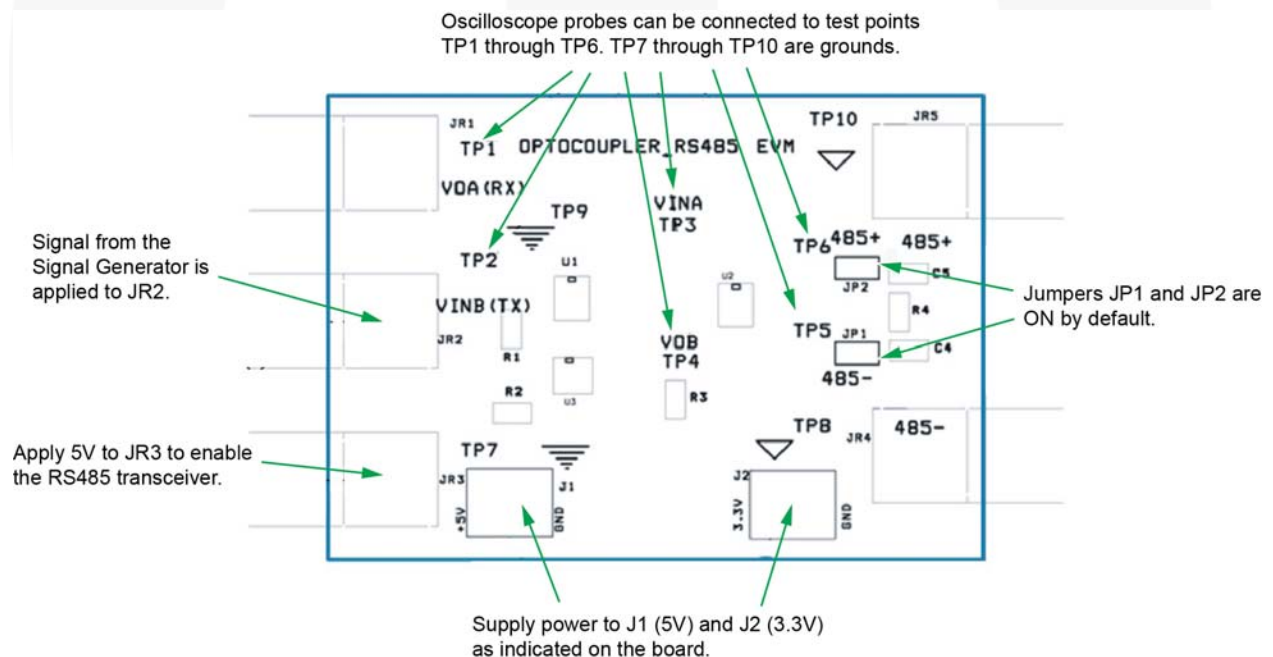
Oscilloscope probes can be connected to test points TP1 through TP6. TP7 through TP10 are grounds.

JR1
TP1
OPTOCOUPLER_RS485 EVM
TP10
JR5
VOA(RX)
VINA
TP3
TP9
TP2
TP6
485+
485+
U1
U2
JP2
C5
Signal from the Signal Generator is applied to JR2.

VINB(TX)
R4
Jumpers JP1 and JP2 are ON by default.

JR2
VOB
TP5
JP1
C4
R1
TP4
485-
R2
U3
R3
TP8
JR4
485-
Apply 5V to JR3 to enable the RS485 transceiver.

TP7
J2
JR3
J1
+5V
GND
3.3V
GND
Supply power to J1 (5V) and J2 (3.3V) as indicated on the board.